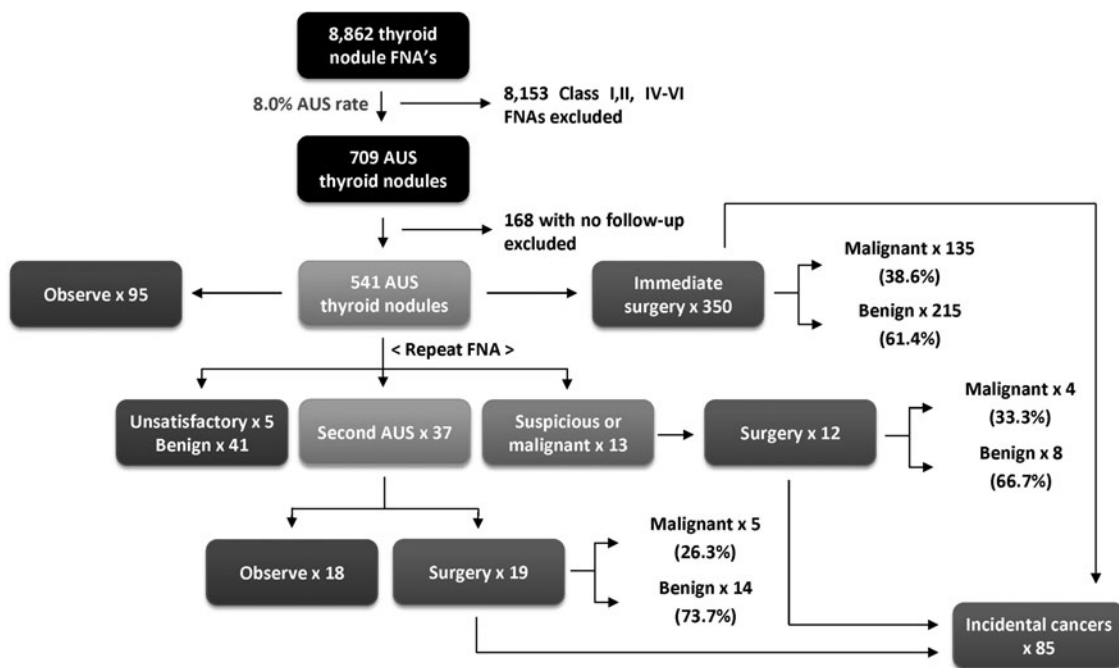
8,862 thyroid nodule FNA's

8.0% AUS rate

8,153 Class I,II, IV-VI FNAs excluded

709 AUS thyroid nodules

168 with no follow-up excluded

Observe x 95

541 AUS thyroid nodules

Immediate surgery x 350

Malignant x 135 (38.6%)

Benign x 215 (61.4%)

< Repeat FNA >

Unsatisfactory x 5 Benign x 41

Second AUS x 37

Suspicious or malignant x 13

Surgery x 12

Malignant x 4 (33.3%)

Benign x 8 (66.7%)

Observe x 18

Surgery x 19

Malignant x 5 (26.3%)

Benign x 14 (73.7%)

Incidental cancers x 85